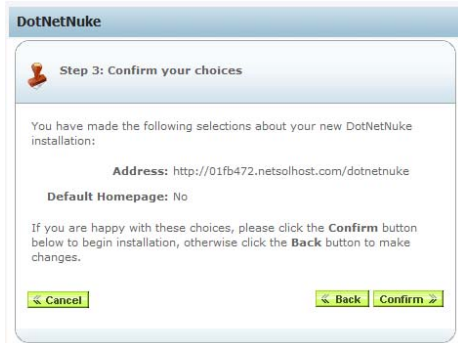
DotNetNuke

Step 3: Confirm your choices

You have made the following selections about your new DotNetNuke installation:

Address: http://01fb472.netsolhost.com/dotnetnuke

Default Homepage: No

If you are happy with these choices, please click the **Confirm** button below to begin installation, otherwise click the **Back** button to make changes.

« Cancel

« Back

Confirm »